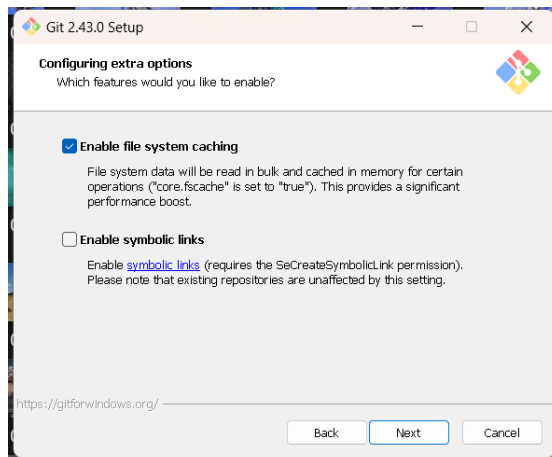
Git 2.43.0 Setup

Configuring extra options
Which features would you like to enable?

Enable file system caching

File system data will be read in bulk and cached in memory for certain operations ("core.fscache" is set to "true"). This provides a significant performance boost.

Enable symbolic links

Enable symbolic links (requires the SeCreateSymbolicLink permission). Please note that existing repositories are unaffected by this setting.

https://gitforwindows.org/

Back
Next
Cancel